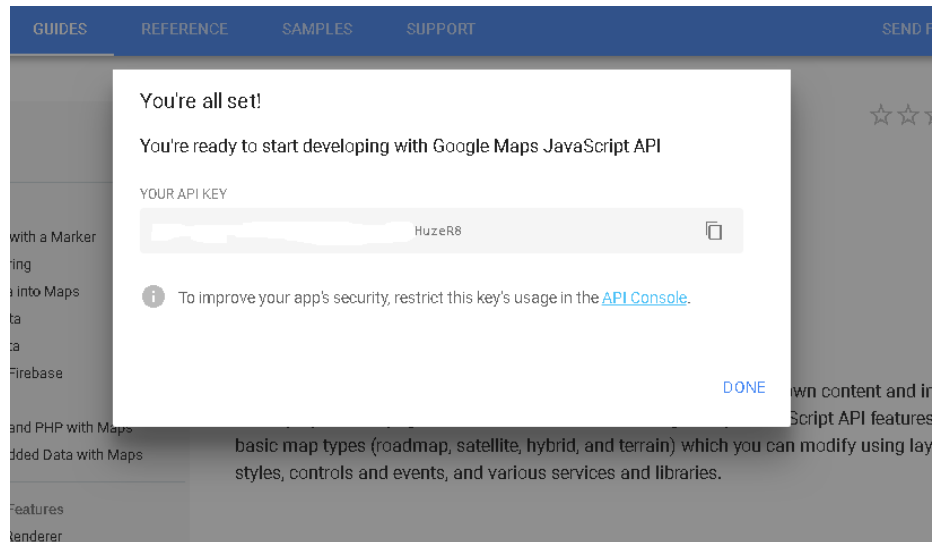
GUIDES REFERENCE SAMPLES SUPPORT SEND F

You're all set!

You're ready to start developing with Google Maps JavaScript API

YOUR API KEY

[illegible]HuzeR8

To improve your app's security, restrict this key's usage in the API Console.

DONE

with a Marker
ring
a into Maps
ta
ta
Firebase

and PHP with Maps
dded Data with Maps

Features
Renderer

wn content and in
Script API features
basic map types (roadmap, satellite, hybrid, and terrain) which you can modify using lay
styles, controls and events, and various services and libraries.